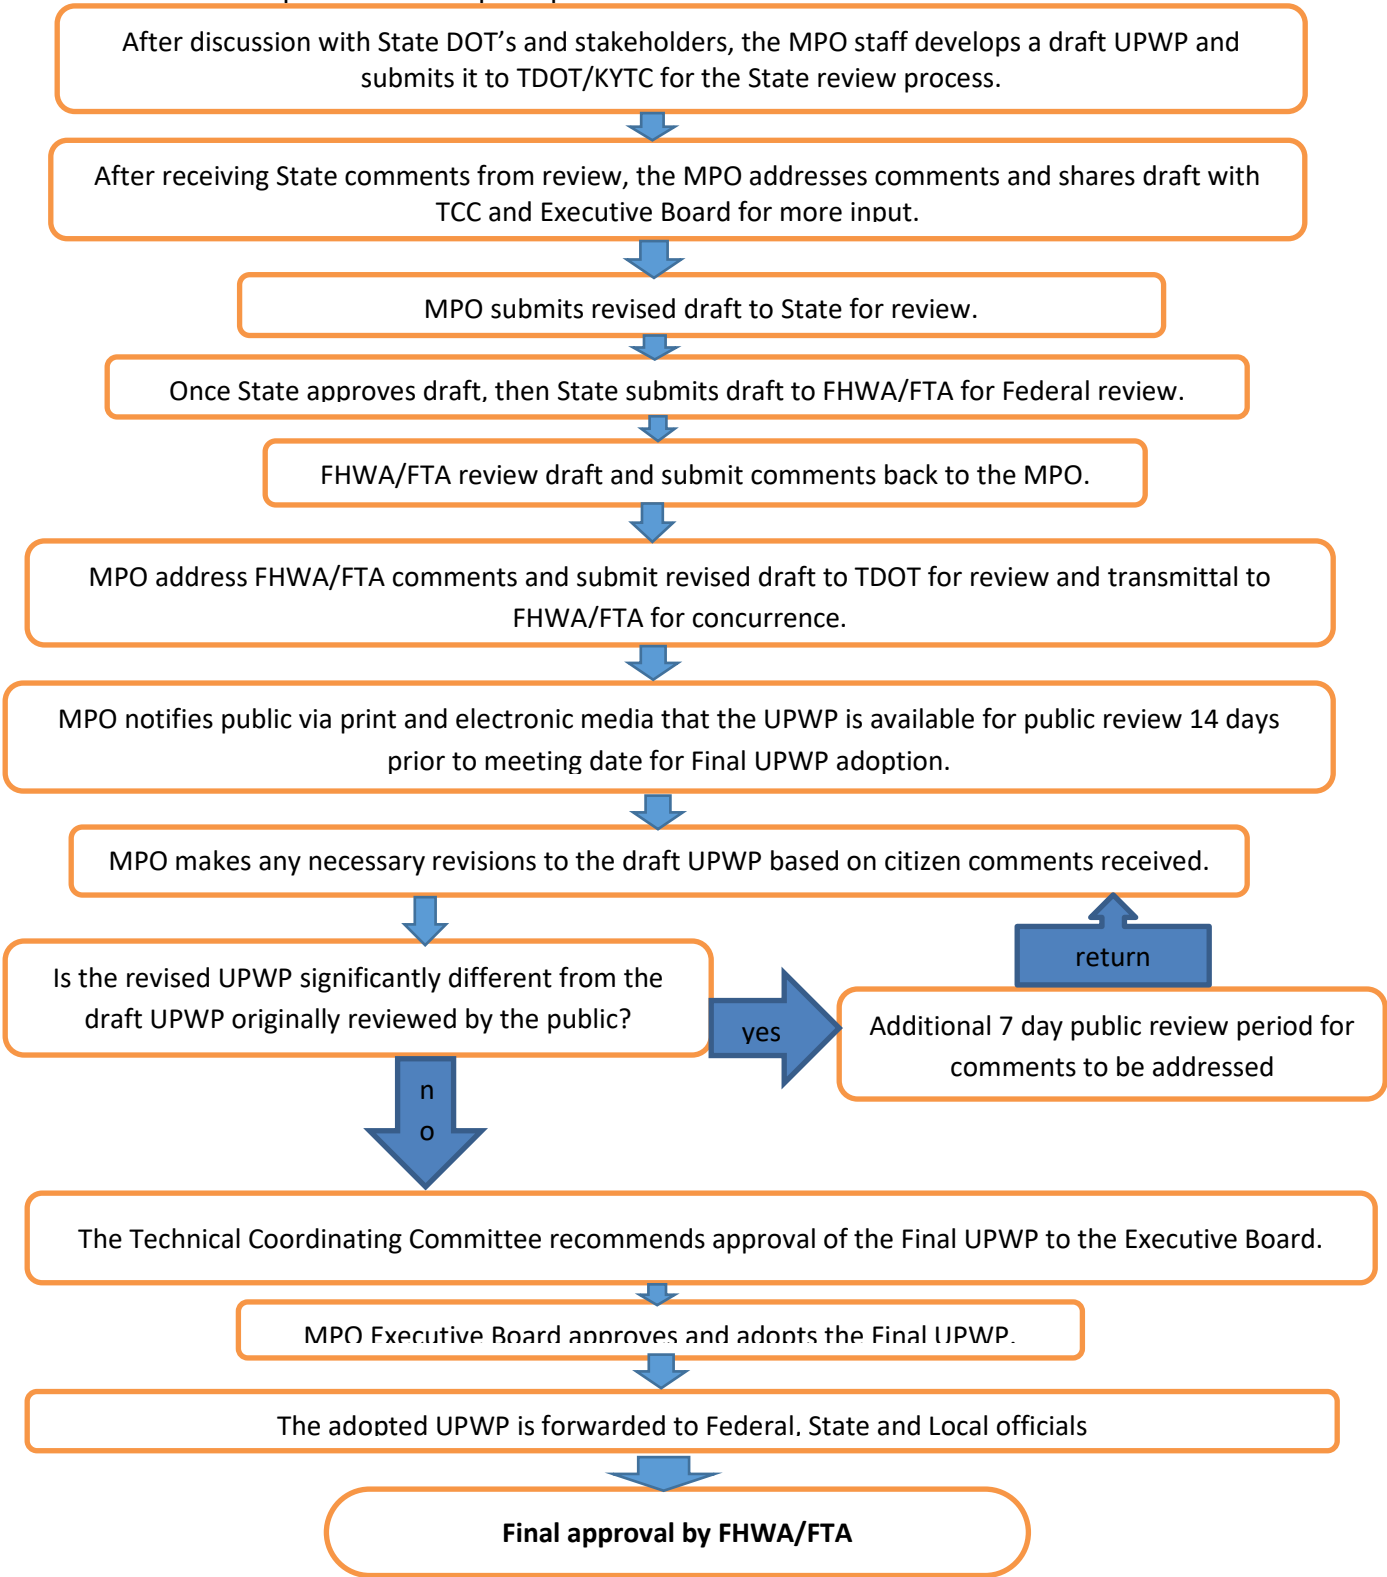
After discussion with State DOT's and stakeholders, the MPO staff develops a draft UPWP and submits it to TDOT/KYTC for the State review process.

After receiving State comments from review, the MPO addresses comments and shares draft with TCC and Executive Board for more input.

MPO submits revised draft to State for review.

Once State approves draft, then State submits draft to FHWA/FTA for Federal review.

FHWA/FTA review draft and submit comments back to the MPO.

MPO address FHWA/FTA comments and submit revised draft to TDOT for review and transmittal to FHWA/FTA for concurrence.

MPO notifies public via print and electronic media that the UPWP is available for public review 14 days prior to meeting date for Final UPWP adoption.

MPO makes any necessary revisions to the draft UPWP based on citizen comments received.

Is the revised UPWP significantly different from the draft UPWP originally reviewed by the public?

yes

Additional 7 day public review period for comments to be addressed

return

n
o

The Technical Coordinating Committee recommends approval of the Final UPWP to the Executive Board.

MPO Executive Board approves and adopts the Final UPWP.

The adopted UPWP is forwarded to Federal, State and Local officials

Final approval by FHWA/FTA